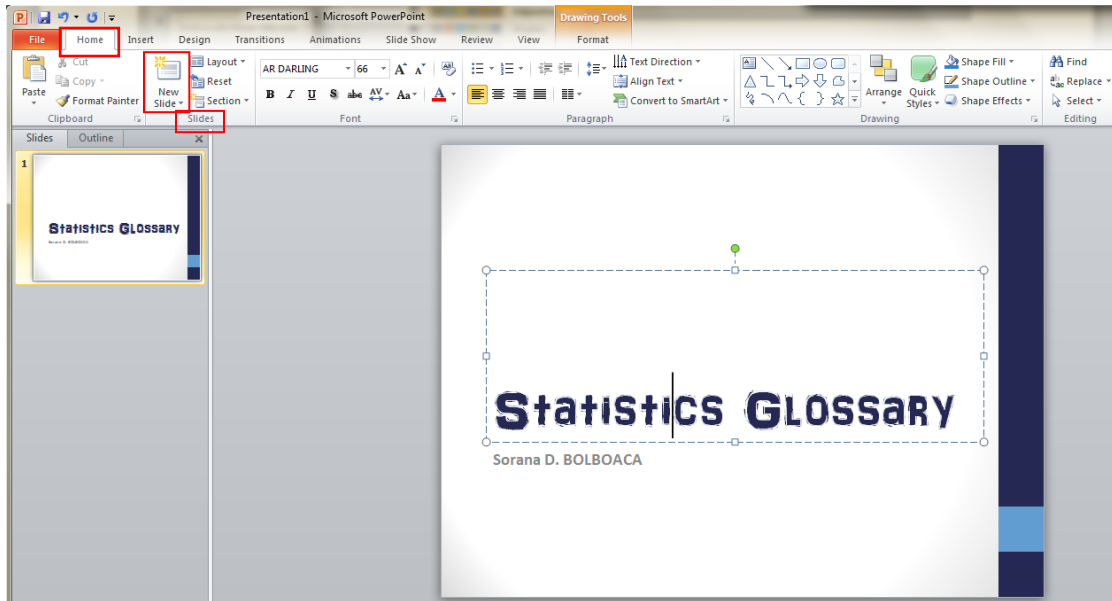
Presentation1 - Microsoft PowerPoint
Drawing Tools
File
Home
Insert
Design
Transitions
Animations
Slide Show
Review
View
Format

Paste
Cut
Copy
Format Painter
Clipboard
New Slide
Layout
Reset
Section
Slides
AR DARLING
66
B I U S abc AV Aa A
Font
Text Direction
Align Text
Convert to SmartArt
Paragraph
Arrange
Quick Styles
Shape Fill
Shape Outline
Shape Effects
Drawing
Find
Replace
Select
Editing

Slides
Outline
1
Statistics Glossary
Sorana D. BOLBOACA

Statistics Glossary
Sorana D. BOLBOACA